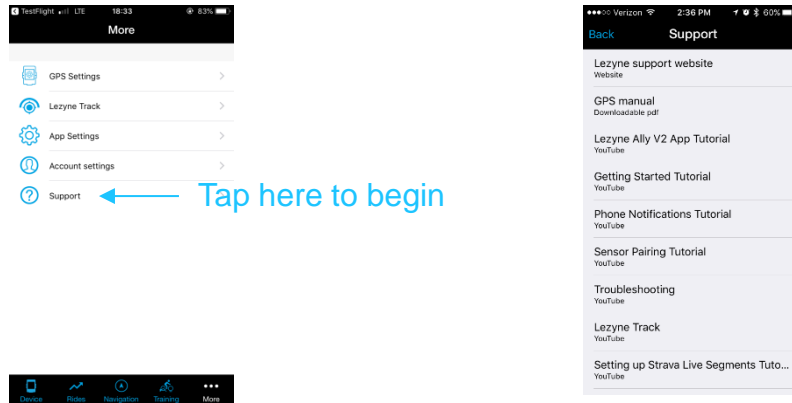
TestFlight LTE 18:33 83%

More

GPS Settings

Lezyne Track

App Settings

Account settings

Support

Device Rides Navigation Training More

Tap here to begin

Verizon 2:36 PM 60%

Back Support

Lezyne support website
Website

GPS manual
Downloadable pdf

Lezyne Ally V2 App Tutorial
YouTube

Getting Started Tutorial
YouTube

Phone Notifications Tutorial
YouTube

Sensor Pairing Tutorial
YouTube

Troubleshooting
YouTube

Lezyne Track
YouTube

Setting up Strava Live Segments Tuto...
YouTube